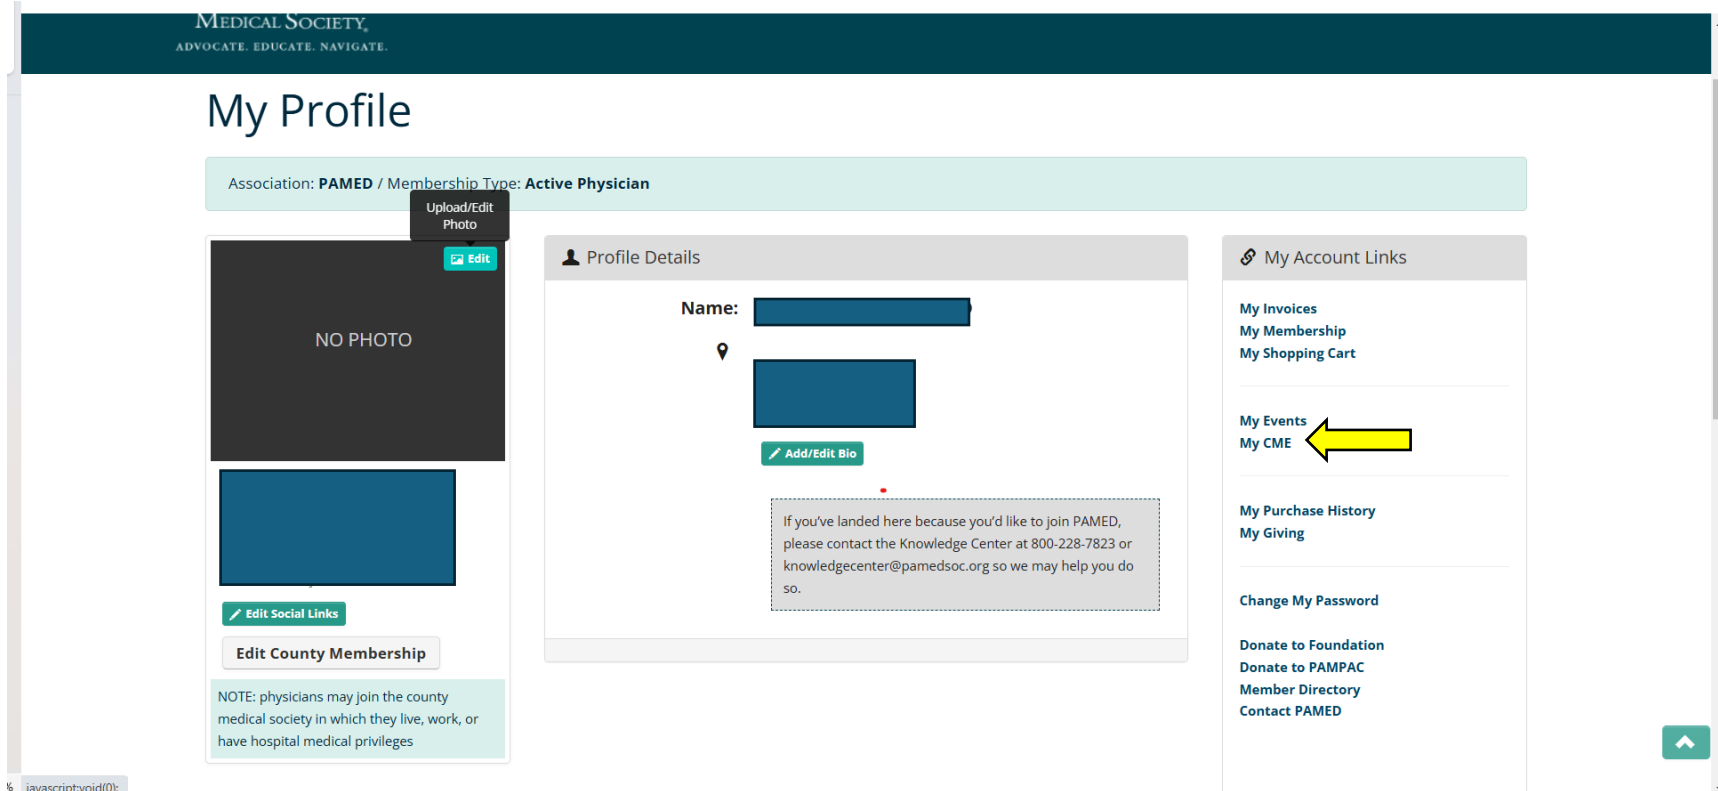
MEDICAL SOCIETY
ADVOCATE. EDUCATE. NAVIGATE.

My Profile

Association: PAMED / Membership Type: Active Physician

Upload/Edit Photo

Edit

NO PHOTO

Edit Social Links

Edit County Membership

NOTE: physicians may join the county medical society in which they live, work, or have hospital medical privileges

Profile Details

Name:

Add/Edit Bio

If you've landed here because you'd like to join PAMED, please contact the Knowledge Center at 800-228-7823 or knowledgecenter@pamedsoc.org so we may help you do so.

My Account Links

My Invoices
My Membership
My Shopping Cart

My Events
My CME

My Purchase History
My Giving

Change My Password

Donate to Foundation
Donate to PAMPAC
Member Directory
Contact PAMED

javascript:void(0);